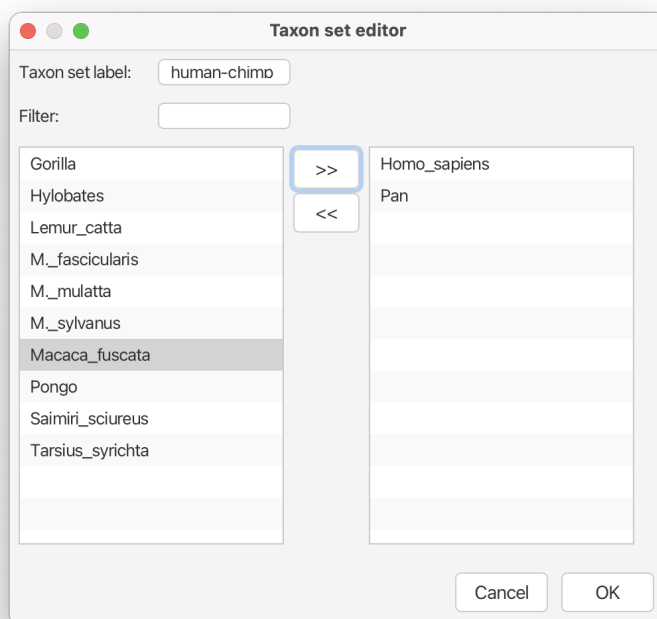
Taxon set editor

Taxon set label: human-chimp

Filter:

Gorilla
Hylobates
Lemur_catta
M._fascicularis
M._mulatta
M._sylvanus
Macaca_fuscata
Pongo
Saimiri_sciureus
Tarsius_syrichta

>>
<<

Homo_sapiens
Pan

Cancel
OK